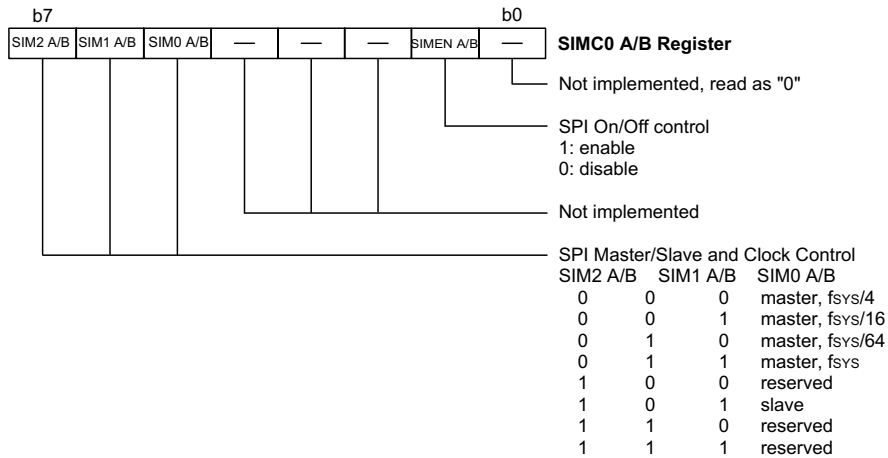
b7 b0

| SIM2 A/B | SIM1 A/B | SIM0 A/B | — | — | — | SIMEN A/B | — |
|---|---|---|---|---|---|---|---|

**SIMC0 A/B Register**

Not implemented, read as "0"

SPI On/Off control
1: enable
0: disable

Not implemented

SPI Master/Slave and Clock Control

| SIM2 A/B | SIM1 A/B | SIM0 A/B | |
|---|---|---|---|
| 0 | 0 | 0 | master, $f_{SYS}/4$ |
| 0 | 0 | 1 | master, $f_{SYS}/16$ |
| 0 | 1 | 0 | master, $f_{SYS}/64$ |
| 0 | 1 | 1 | master, $f_{SYS}$ |
| 1 | 0 | 0 | reserved |
| 1 | 0 | 1 | slave |
| 1 | 1 | 0 | reserved |
| 1 | 1 | 1 | reserved |